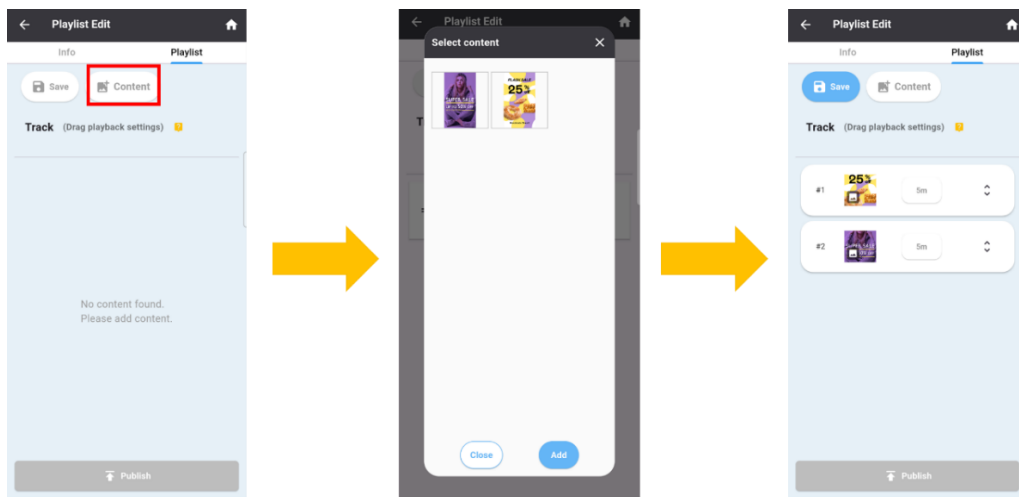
Playlist Edit

Info Playlist

Save Content

Track (Drag playback settings)

No content found.
Please add content.

Publish

Playlist Edit

Select content

SUPER SALE

FLASH SALE 25%

Close Add

Playlist Edit

Info Playlist

Save Content

Track (Drag playback settings)

#1 25% 5m

#2 SUPER SALE 5m

Publish